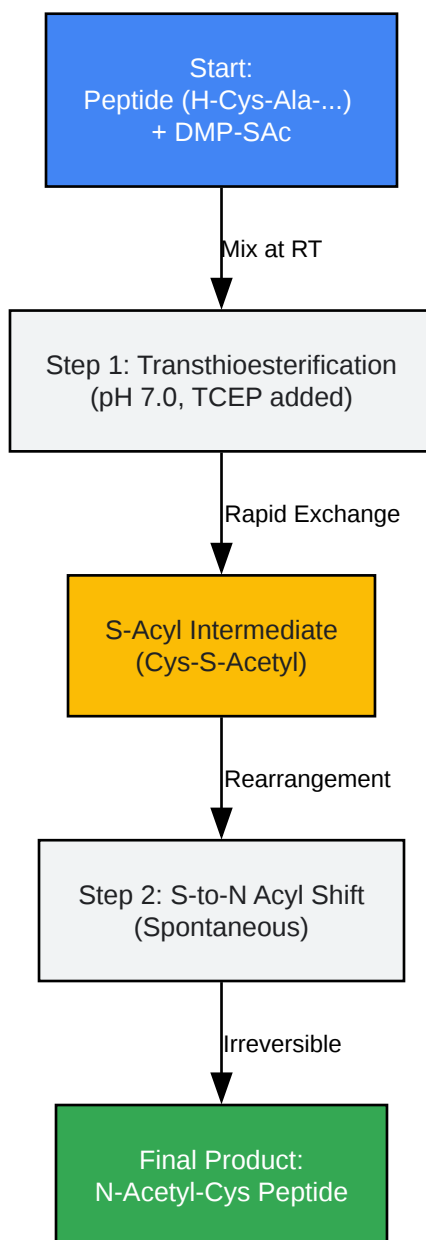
Start:
Peptide (H-Cys-Ala-...)
+ DMP-SAc

Mix at RT

Step 1: Transthioesterification
(pH 7.0, TCEP added)

Rapid Exchange

S-Acyl Intermediate
(Cys-S-Acetyl)

Rearrangement

Step 2: S-to-N Acyl Shift
(Spontaneous)

Irreversible

Final Product:
N-Acetyl-Cys Peptide